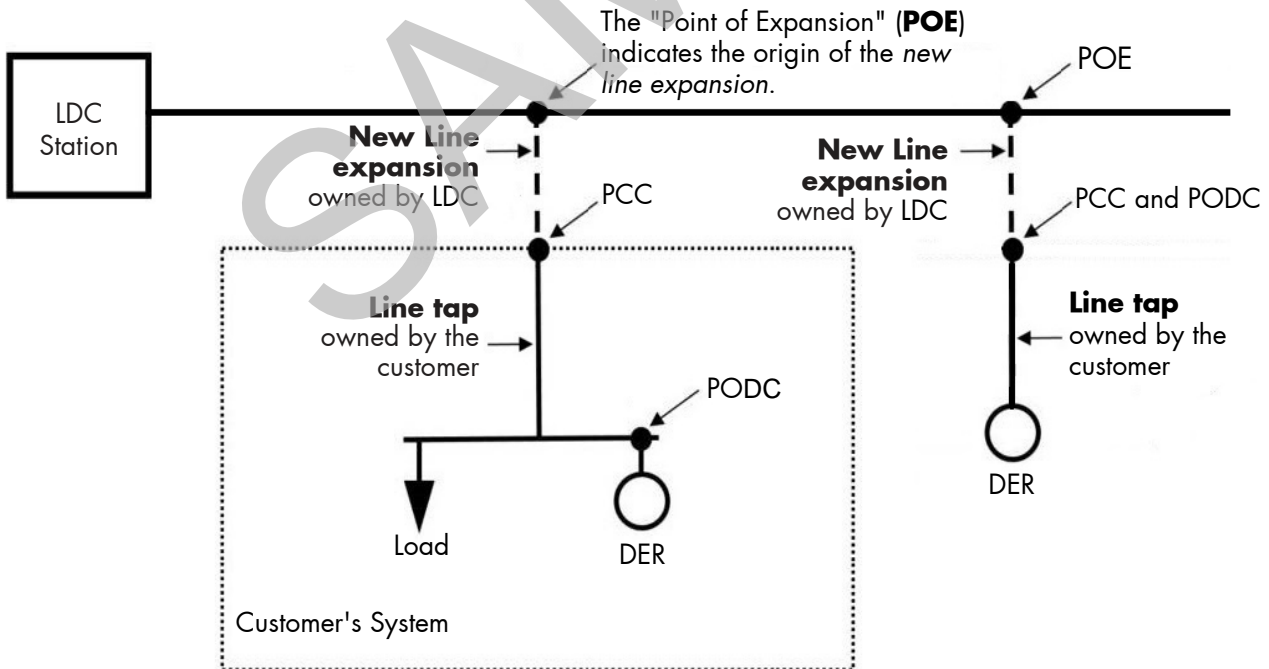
The "Point of Expansion" (**POE**) indicates the origin of the *new line expansion*.

POE

LDC Station

**New Line expansion** owned by LDC

PCC

**New Line expansion** owned by LDC

PCC and PODC

**Line tap** owned by the customer

**Line tap** owned by the customer

PODC

Load

DER

DER

Customer's System